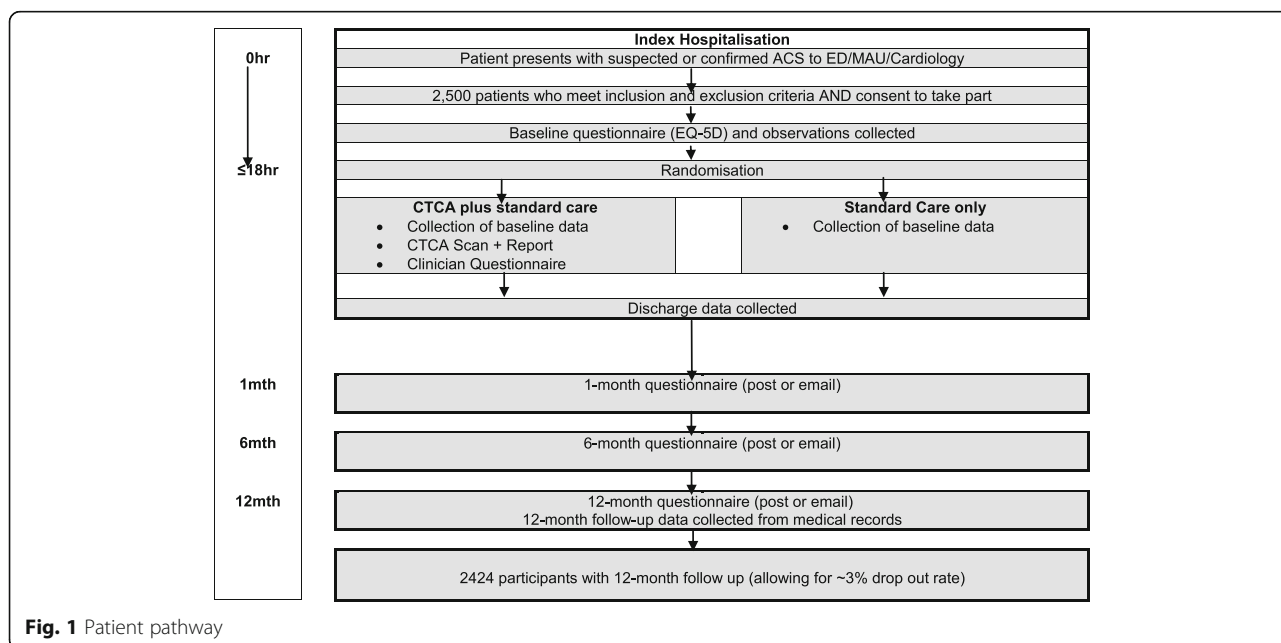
0hr

≤18hr

1mth

6mth

12mth

Index Hospitalisation

Patient presents with suspected or confirmed ACS to ED/MAU/Cardiology

2,500 patients who meet inclusion and exclusion criteria AND consent to take part

Baseline questionnaire (EQ-5D) and observations collected

Randomisation

CTCA plus standard care
- Collection of baseline data
- CTCA Scan + Report
- Clinician Questionnaire

Standard Care only
- Collection of baseline data

Discharge data collected

1-month questionnaire (post or email)

6-month questionnaire (post or email)

12-month questionnaire (post or email)
12-month follow-up data collected from medical records

2424 participants with 12-month follow up (allowing for ~3% drop out rate)

Fig. 1 Patient pathway